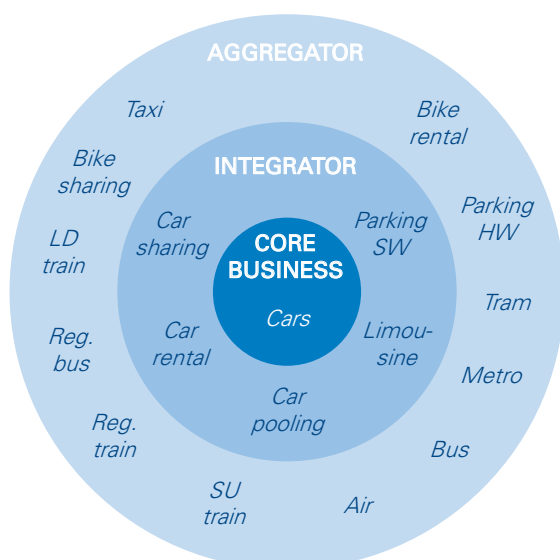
AGGREGATOR

Taxi

Bike rental

Bike sharing

Parking HW

LD train

Tram

Reg. bus

Metro

Reg. train

Bus

SU train

Air

INTEGRATOR

Car sharing

Parking SW

Car rental

Limousine

Car pooling

CORE BUSINESS

Cars